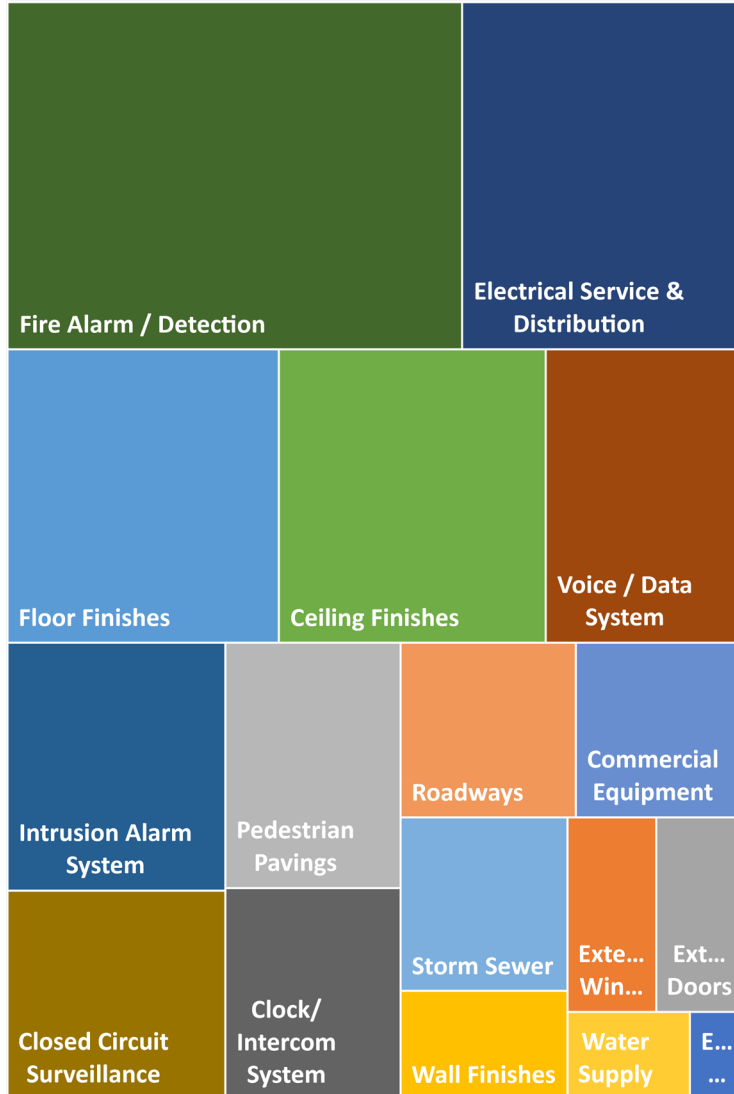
Fire Alarm / Detection

Electrical Service & Distribution

Floor Finishes

Ceiling Finishes

Voice / Data System

Intrusion Alarm System

Pedestrian Pavings

Roadways

Commercial Equipment

Storm Sewer

Exte… Win…

Ext… Doors

Closed Circuit Surveillance

Clock/ Intercom System

Wall Finishes

Water Supply

E… …